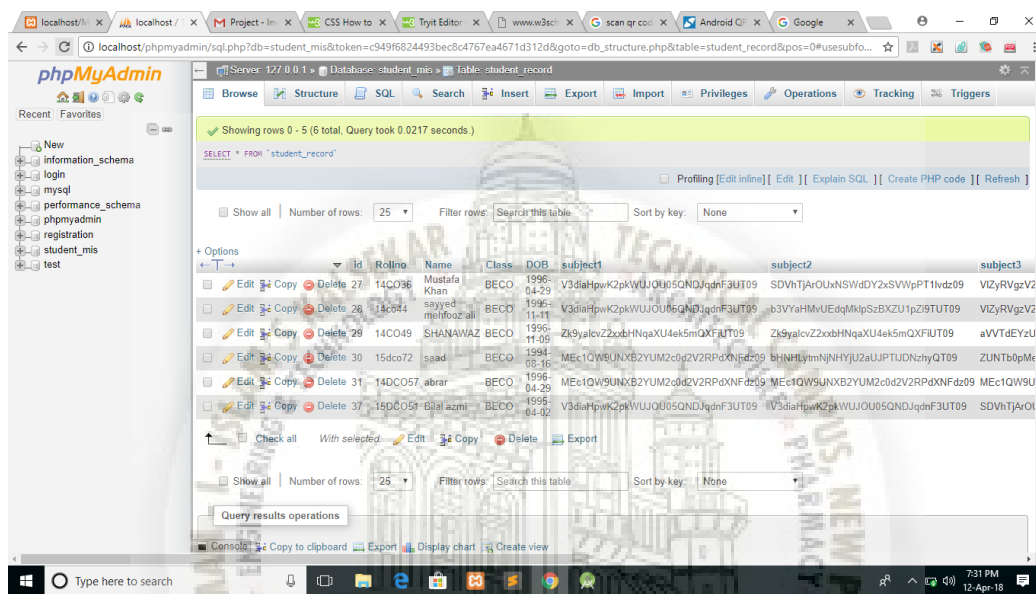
localhost/M | localhost / | Project - In | CSS How to | Tryit Editor | www.w3sch | scan qr cod | Android QR | Google

localhost/phpmyadmin/sql.php?db=student_mis&token=c949f6824493bec8c4767ea4671d312d&goto=db_structure.php&table=student_record&pos=0#usesubfo...

phpMyAdmin

Recent Favorites

New
information_schema
login
mysql
performance_schema
phpmyadmin
registration
student_mis
test

Server: 127.0.0.1 » Database: student_mis » Table: student_record

Browse | Structure | SQL | Search | Insert | Export | Import | Privileges | Operations | Tracking | Triggers

Showing rows 0 - 5 (6 total, Query took 0.0217 seconds.)

SELECT * FROM `student_record`

Profiling [Edit inline] [ Edit ] [ Explain SQL ] [ Create PHP code ] [ Refresh ]

Show all | Number of rows: 25 | Filter rows: Search this table | Sort by key: None

+ Options

| | | | | id | Rollno | Name | Class | DOB | subject1 | subject2 | subject3 |
|---|---|---|---|---|---|---|---|---|---|---|---|
| Edit | Copy | Delete | | 27 | 14CO36 | Mustafa Khan | BECO | 1996-04-29 | V3diaHpwK2pkWUJOU05QNDJqdnF3UT09 | SDVhTjArOUxNSWdDY2xSVWpPT1lvdz09 | VlZyRVgzV |
| Edit | Copy | Delete | | 28 | 14co44 | sayyed mehfooz ali | BECO | 1995-11-11 | V3diaHpwK2pkWUJOU05QNDJqdnF3UT09 | b3VYaHMvUEdqMklpSzBXZU1pZi9TUT09 | VlZyRVgzV |
| Edit | Copy | Delete | | 29 | 14CO49 | SHANAWAZ | BECO | 1996-11-09 | Zk9yalcvZ2xxbHNqaXU4ek5mQXFiUT09 | Zk9yalcvZ2xxbHNqaXU4ek5mQXFiUT09 | aVVTdEYzU |
| Edit | Copy | Delete | | 30 | 15dco72 | saad | BECO | 1994-08-16 | MEc1QW9UNXB2YUM2c0d2V2RPdXNFdz09 | bHNHLytmNjNHYjU2aUJPTlJDNzhyQT09 | ZUNTb0pMe |
| Edit | Copy | Delete | | 31 | 14DCO57 | abrar | BECO | 1996-04-29 | MEc1QW9UNXB2YUM2c0d2V2RPdXNFdz09 | MEc1QW9UNXB2YUM2c0d2V2RPdXNFdz09 | MEc1QW9U |
| Edit | Copy | Delete | | 37 | 15DCO51 | Bilal azmi | BECO | 1995-04-02 | V3diaHpwK2pkWUJOU05QNDJqdnF3UT09 | V3diaHpwK2pkWUJOU05QNDJqdnF3UT09 | SDVhTjArOU |

Check all   With selected: Edit  Copy  Delete  Export

Show all | Number of rows: 25 | Filter rows: Search this table | Sort by key: None

Query results operations

Console | Copy to clipboard | Export | Display chart | Create view

Type here to search

7:31 PM
12-Apr-18